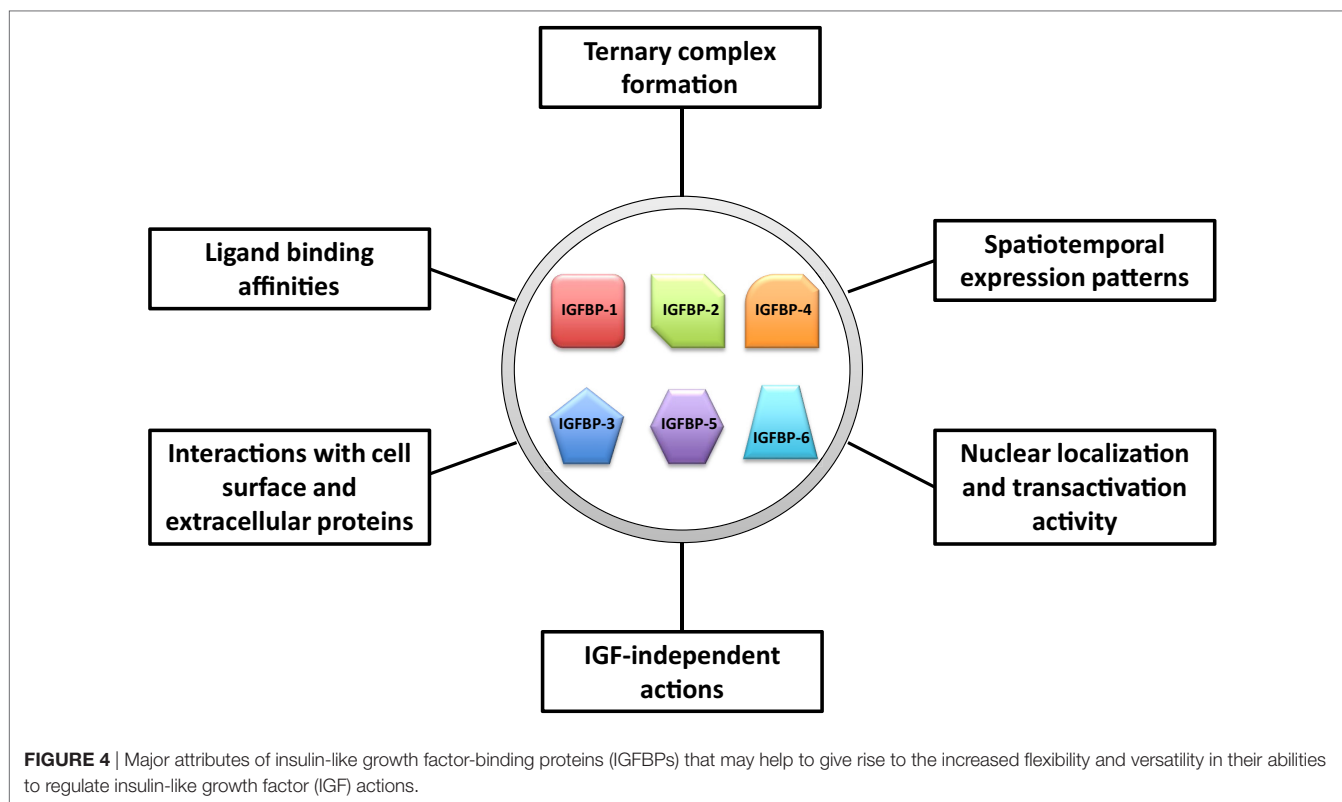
Ternary complex formation

Ligand binding affinities

Spatiotemporal expression patterns

IGFBP-1

IGFBP-2

IGFBP-4

IGFBP-3

IGFBP-5

IGFBP-6

Interactions with cell surface and extracellular proteins

Nuclear localization and transactivation activity

IGF-independent actions

**FIGURE 4** | Major attributes of insulin-like growth factor-binding proteins (IGFBPs) that may help to give rise to the increased flexibility and versatility in their abilities to regulate insulin-like growth factor (IGF) actions.